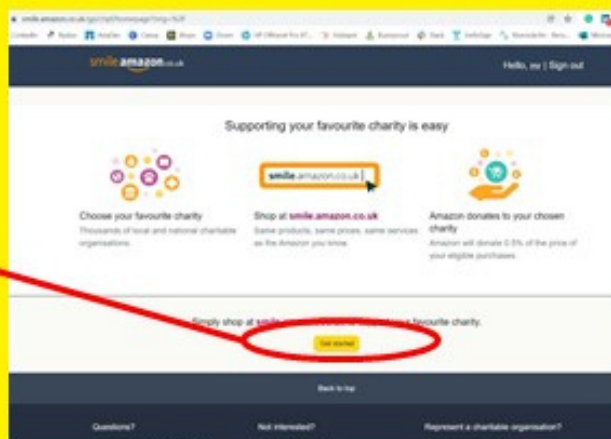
smile.amazon.co.uk

Hello, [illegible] | Sign out

Supporting your favourite charity is easy

smile.amazon.co.uk

Choose your favourite charity
Thousands of local and national charitable organisations.

Shop at smile.amazon.co.uk
Same products, same prices, same services as the Amazon you know.

Amazon donates to your chosen charity
Amazon will donate 0.5% of the price of your eligible purchases.

Simply shop at smile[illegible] favourite charity.

Get started

Back to top

Questions?

Not interested?

Represent a charitable organisation?